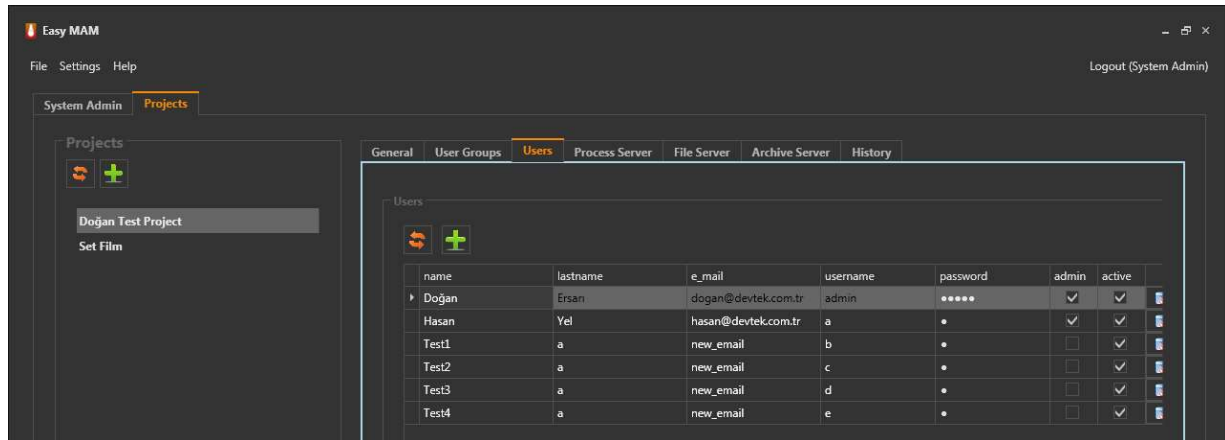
Easy MAM

File Settings Help

Logout (System Admin)

System Admin Projects

Projects

Doğan Test Project
Set Film

General User Groups Users Process Server File Server Archive Server History

Users

| name | lastname | e_mail | username | password | admin | active |
|---|---|---|---|---|---|---|
| Doğan | Ersan | dogan@devtek.com.tr | admin | ●●●●● | ✓ | ✓ |
| Hasan | Yel | hasan@devtek.com.tr | a | ● | ✓ | ✓ |
| Test1 | a | new_email | b | ● | | ✓ |
| Test2 | a | new_email | c | ● | | ✓ |
| Test3 | a | new_email | d | ● | | ✓ |
| Test4 | a | new_email | e | ● | | ✓ |